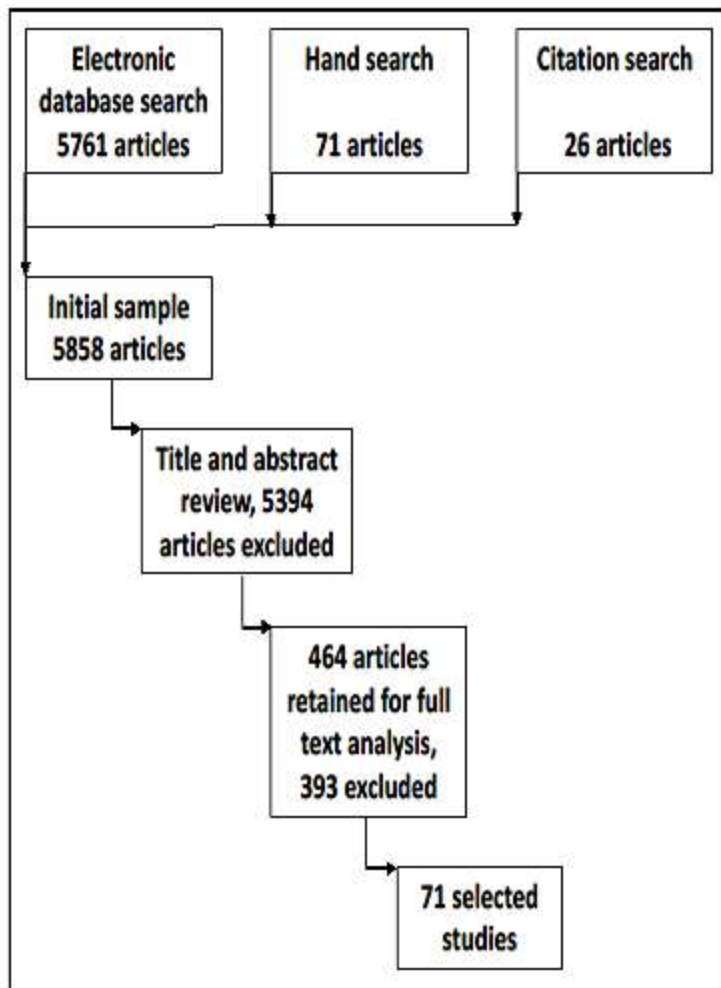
Electronic database search 5761 articles

Hand search 71 articles

Citation search 26 articles

Initial sample 5858 articles

Title and abstract review, 5394 articles excluded

464 articles retained for full text analysis, 393 excluded

71 selected studies